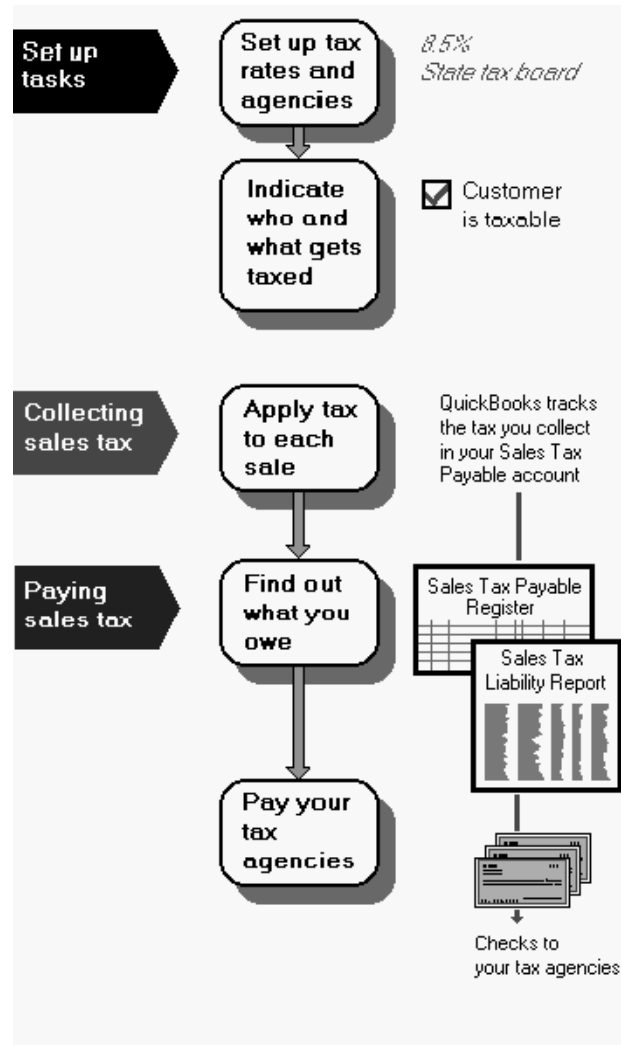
Set up tasks

Set up tax rates and agencies

8.5%
State tax board

Indicate who and what gets taxed

Customer is taxable

Collecting sales tax

Apply tax to each sale

QuickBooks tracks the tax you collect in your Sales Tax Payable account

Paying sales tax

Find out what you owe

Sales Tax Payable Register

Sales Tax Liability Report

Pay your tax agencies

Checks to your tax agencies